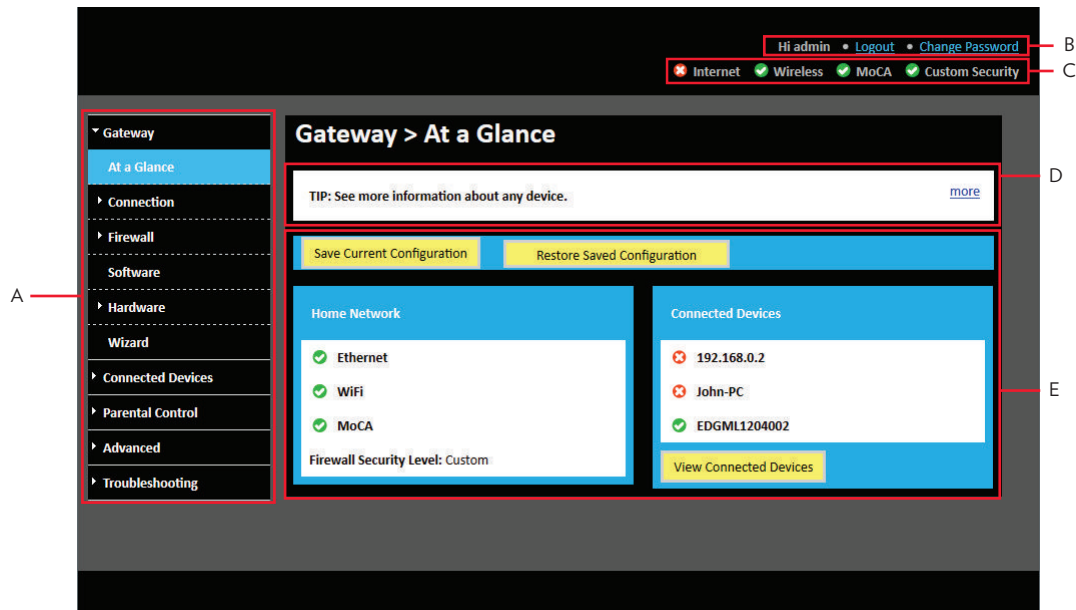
Hi admin • Logout • Change Password

B

Internet Wireless MoCA Custom Security

C

Gateway

At a Glance

Connection

Firewall

Software

Hardware

Wizard

Connected Devices

Parental Control

Advanced

Troubleshooting

A

Gateway > At a Glance

TIP: See more information about any device.

more

D

Save Current Configuration

Restore Saved Configuration

Home Network

Ethernet

WiFi

MoCA

Firewall Security Level: Custom

Connected Devices

192.168.0.2

John-PC

EDGML1204002

View Connected Devices

E